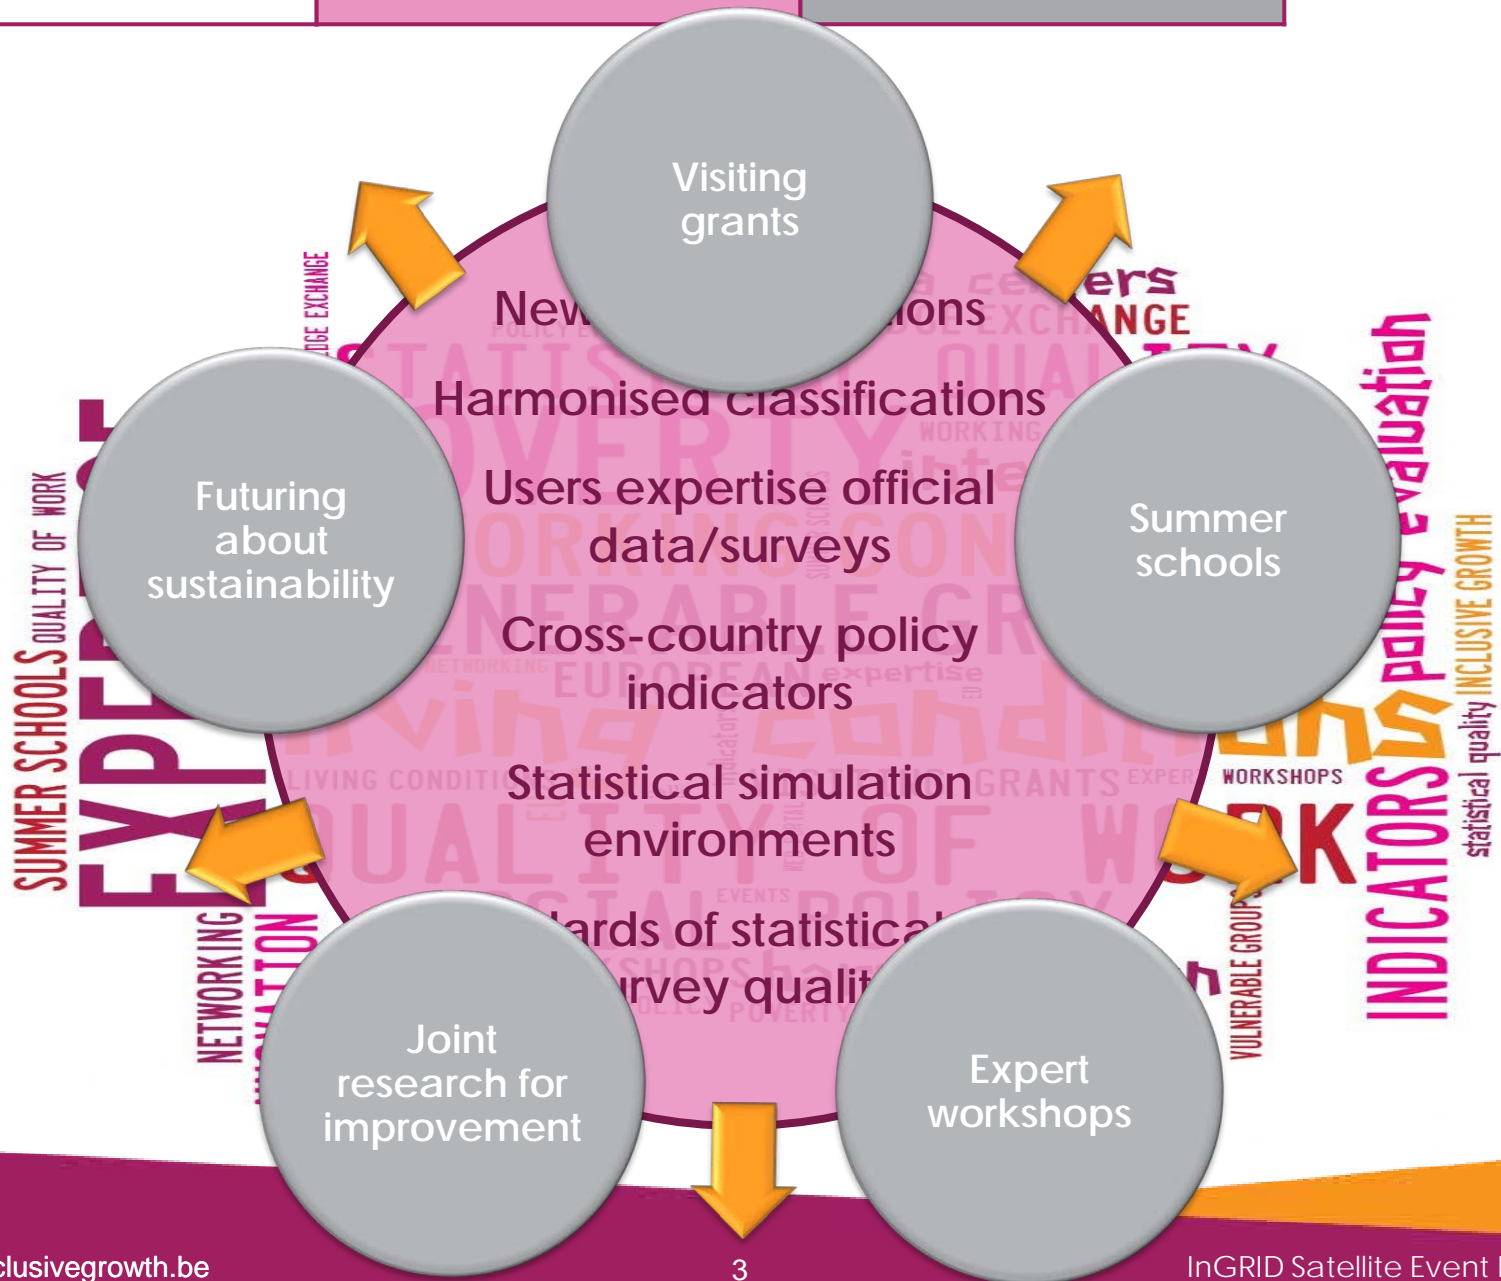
Visiting grants

Futuring about sustainability

Summer schools

Joint research for improvement

Expert workshops

New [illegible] ions

Harmonised classifications

Users expertise official data/surveys

Cross-country policy indicators

Statistical simulation environments

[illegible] ards of statistical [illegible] rvey qualit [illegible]

SUMMER SCHOOLS QUALITY OF WORK

EXPERT

NETWORKING

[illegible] DGE EXCHANGE

centers

EXCHANGE

STATISTICS

QUALITY

POVERTY

WORKING

WORKING CONDITIONS

VULNERABLE GROUPS

EUROPEAN expertise

living conditions

LIVING CONDITIONS

GRANTS

QUALITY OF WORK

SOCIAL POLICY

EVENTS

WORKSHOPS

POVERTY

policy evaluation

INDICATORS

statistical quality

INCLUSIVE GROWTH

WORKSHOPS

WORK

VULNERABLE GROUPS

clusivegrowth.be

3

InGRID Satellite Event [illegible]